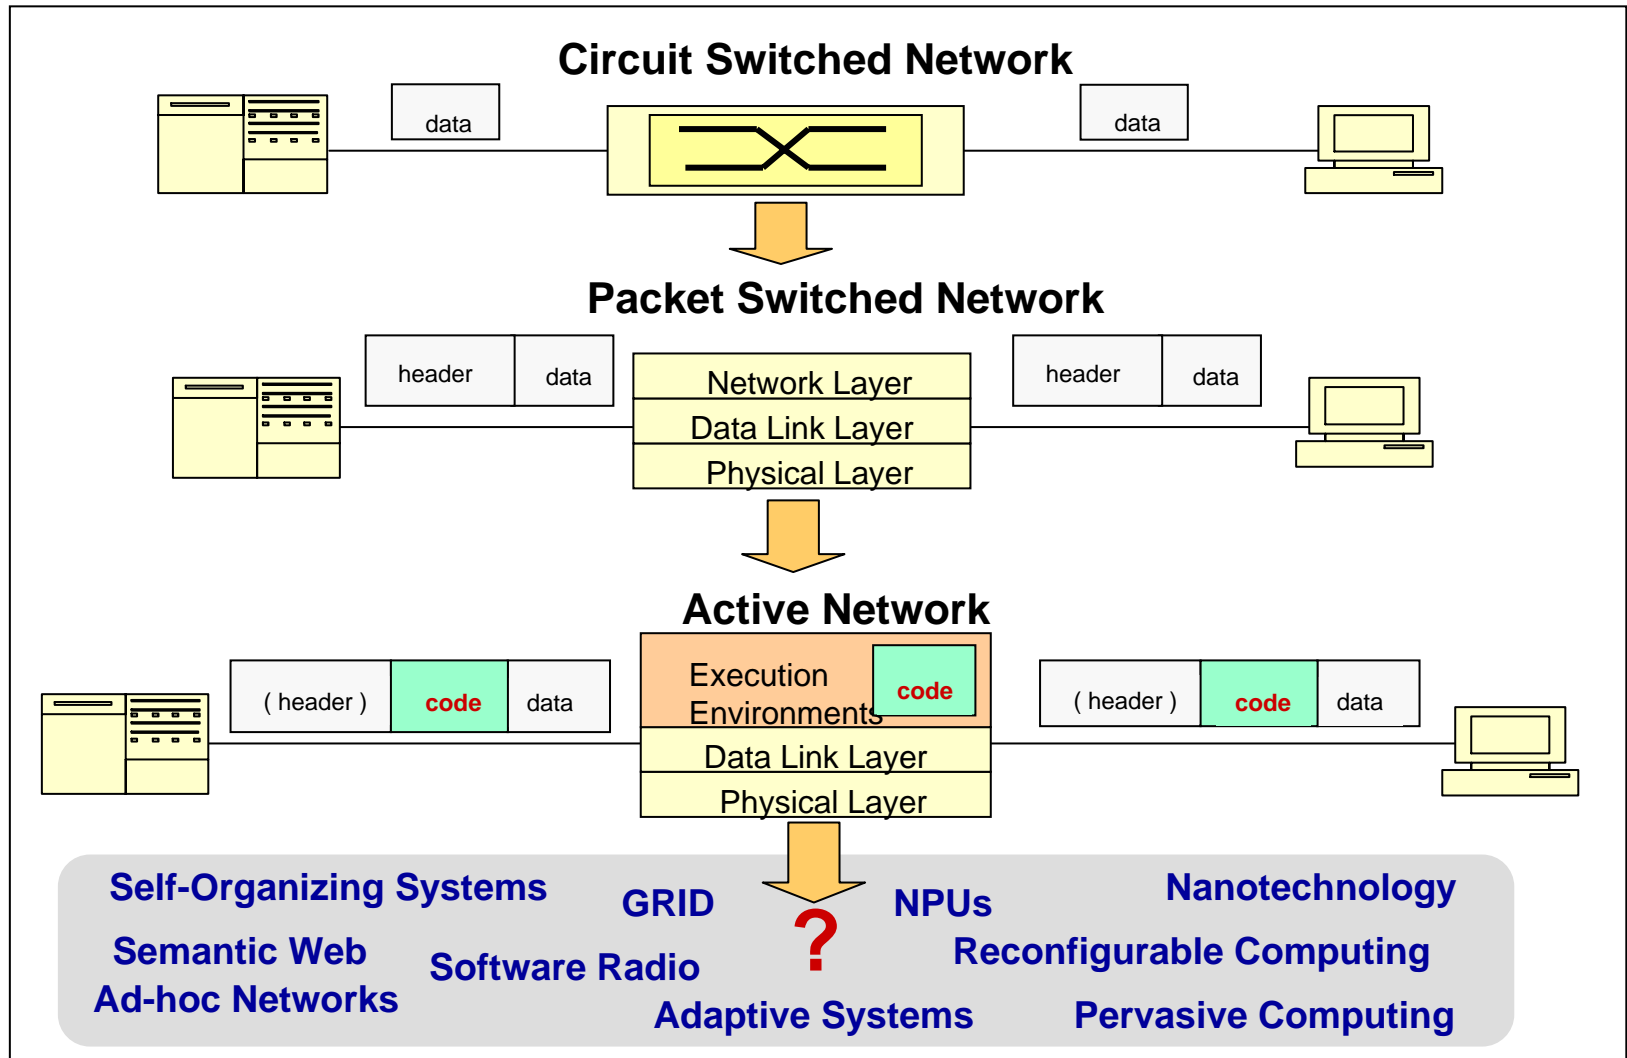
Circuit Switched Network

data

data

Packet Switched Network

header

data

Network Layer

Data Link Layer

Physical Layer

header

data

Active Network

( header )

code

data

Execution Environments

code

Data Link Layer

Physical Layer

( header )

code

data

Self-Organizing Systems

GRID

NPUs

Nanotechnology

Semantic Web

Software Radio

?

Reconfigurable Computing

Ad-hoc Networks

Adaptive Systems

Pervasive Computing